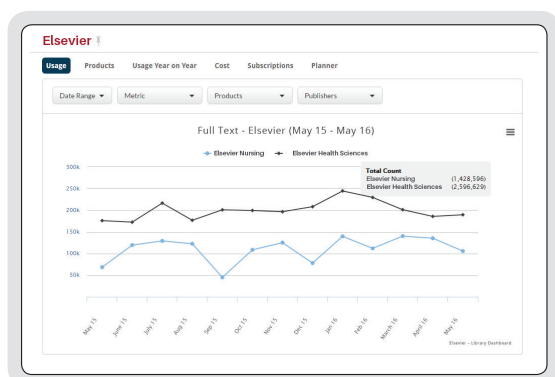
Elsevier

Usage Products Usage Year on Year Cost Subscriptions Planner

Date Range Metric Products Publishers

Full Text - Elsevier (May 15 - May 16)

Elsevier Nursing Elsevier Health Sciences

Total Count
Elsevier Nursing (1,428,596)
Elsevier Health Sciences (2,596,629)

300k
250k
200k
150k
100k
50k

May 15 June 15 July 15 Aug 15 Sep 15 Oct 15 Nov 15 Dec 15 Jan 16 Feb 16 March 16 April 16 May 16

Elsevier – Library Dashboard